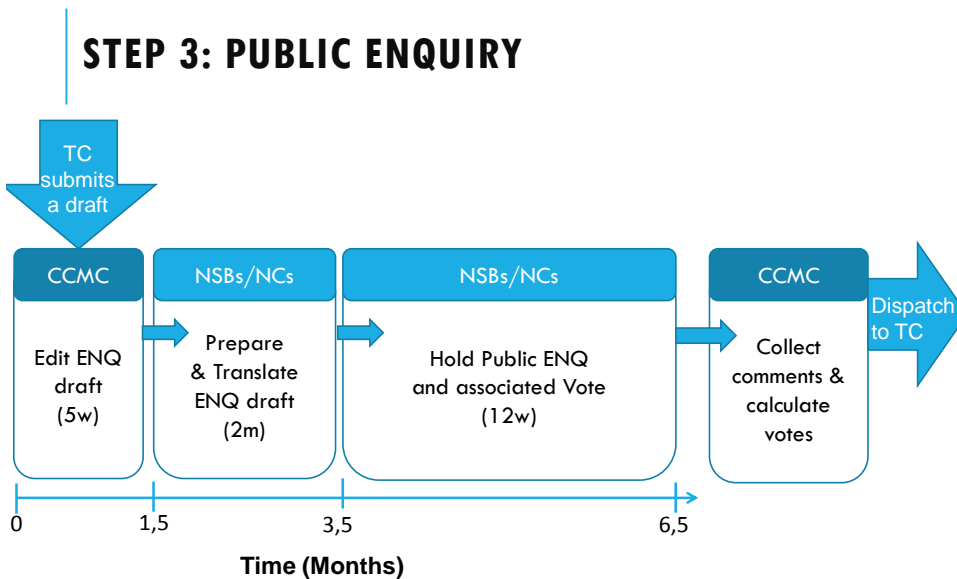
STEP 3: PUBLIC ENQUIRY

TC submits a draft

CCMC

Edit ENQ draft (5w)

NSBs/NCs

Prepare & Translate ENQ draft (2m)

NSBs/NCs

Hold Public ENQ and associated Vote (12w)

CCMC

Collect comments & calculate votes

Dispatch to TC

0

1,5

3,5

6,5

Time (Months)